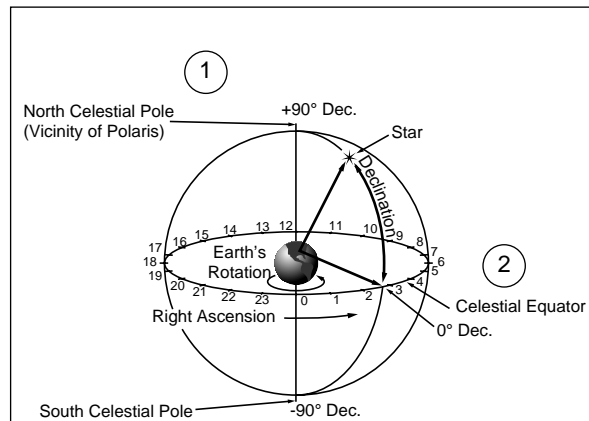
1

North Celestial Pole (Vicinity of Polaris)

+90° Dec.

Star

Declination

12 11 10 9 8 7 6 5 4 3 2 1 0 23 22 21 20 19 18 17 16 15 14 13

Earth's Rotation

2

Celestial Equator

0° Dec.

Right Ascension

South Celestial Pole

-90° Dec.